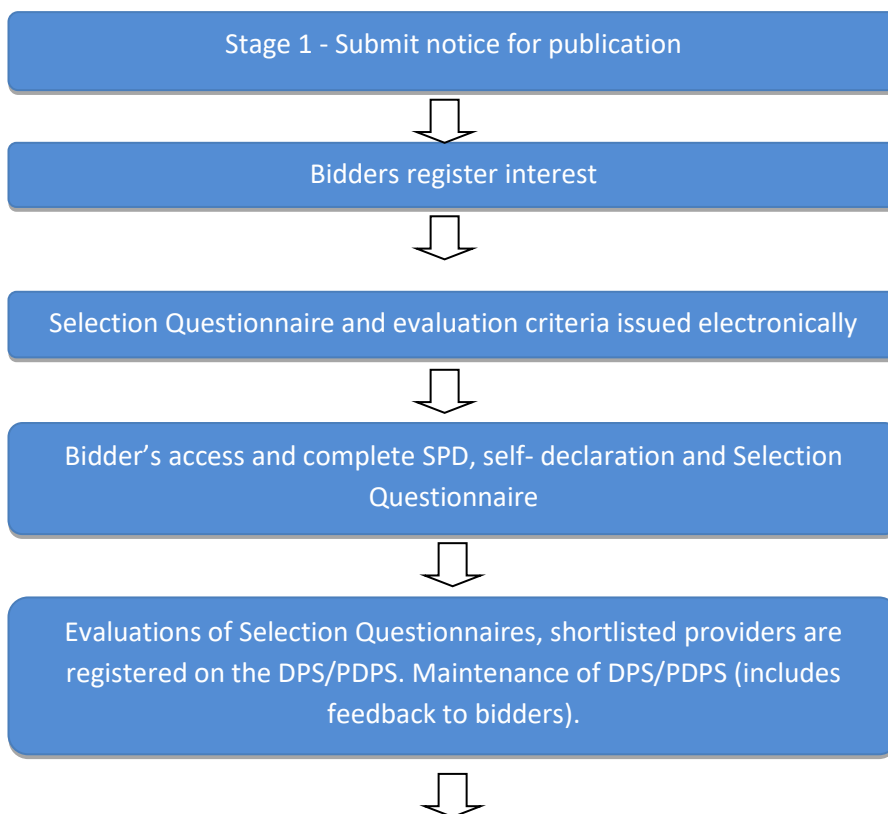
Stage 1 - Submit notice for publication

Bidders register interest

Selection Questionnaire and evaluation criteria issued electronically

Bidder’s access and complete SPD, self- declaration and Selection Questionnaire

Evaluations of Selection Questionnaires, shortlisted providers are registered on the DPS/PDPS. Maintenance of DPS/PDPS (includes feedback to bidders).